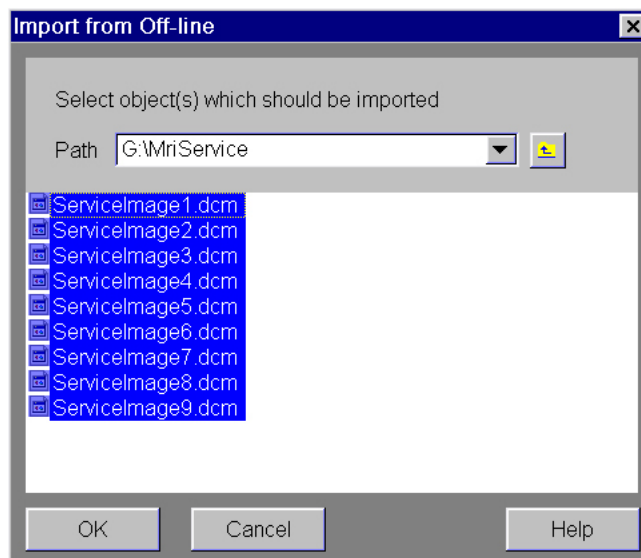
Import from Off-line

Select object(s) which should be imported

Path G:\MriService

ServiceImage1.dcm
ServiceImage2.dcm
ServiceImage3.dcm
ServiceImage4.dcm
ServiceImage5.dcm
ServiceImage6.dcm
ServiceImage7.dcm
ServiceImage8.dcm
ServiceImage9.dcm

OK Cancel Help